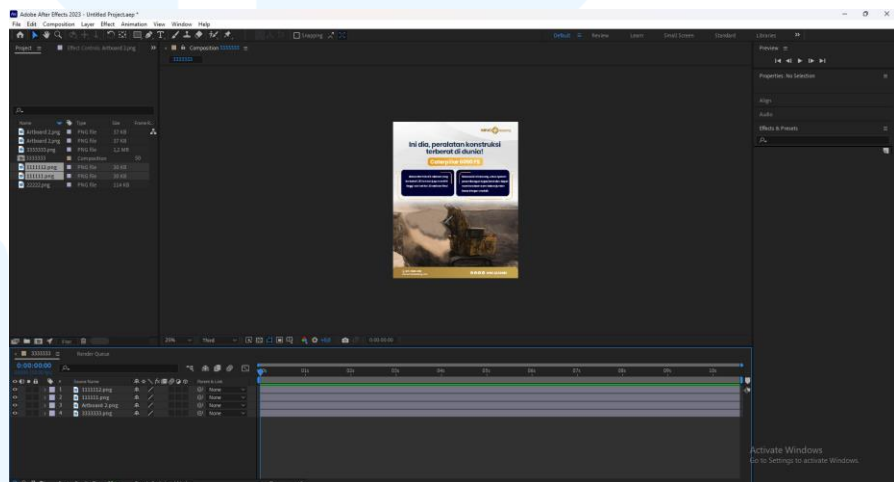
Adobe After Effects 2023 - Untitled Project.aep *

File Edit Composition Layer Effect Animation View Window Help

Snapping

Default Review Learn Small Screen Standard Libraries »

Project ≡ Effect Controls Artboard 2.png Composition 3333333 ≡

3333333

Preview ≡

Properties: No Selection

Align

Audio

Effects & Presets ≡

Name Type Size

Artboard 1.png PNG file 37 KB

Artboard 2.png PNG file 37 KB

3333333.png PNG file 1.2 MB

3333333 Composition

1111112.png PNG file 36 KB

111111.png PNG file 36 KB

22222.png PNG file 124 KB

Ini dia, peralatan konstruksi terberat di dunia!

Caterpillar 6090 FS

25% Third 0:00:00:00

3333333 ≡ Render Queue

0:00:00:00

Source Name Parent & Link

1 1111112.png None

2 111111.png None

3 Artboard 1.png None

4 3333333.png None

01s 02s 03s 04s 05s 06s 07s 08s 09s 10s

Activate Windows
Go to Settings to activate Windows.